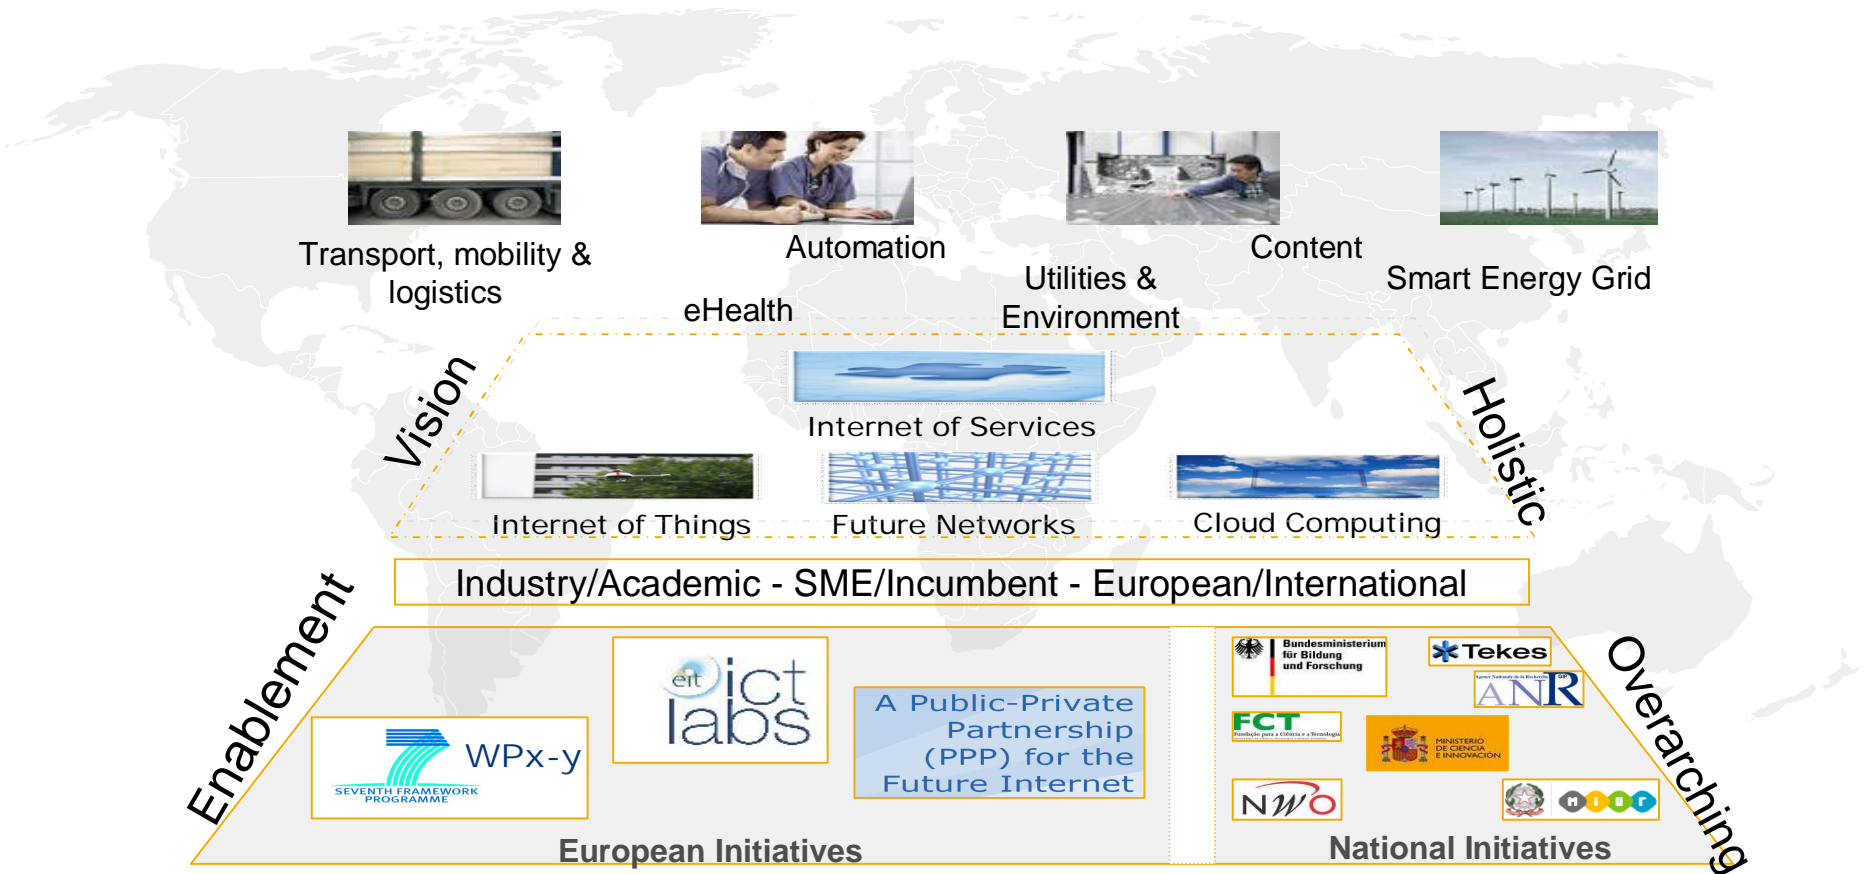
Transport, mobility & logistics

Automation

eHealth

Utilities & Environment

Content

Smart Energy Grid

Vision

Holistic

Internet of Services

Internet of Things

Future Networks

Cloud Computing

Industry/Academic - SME/Incumbent - European/International

Enablement

Overarching

eit ict labs

WPx-y

SEVENTH FRAMEWORK PROGRAMME

A Public-Private Partnership (PPP) for the Future Internet

European Initiatives

Bundesministerium für Bildung und Forschung

Tekes

ANR

FCT

Fundação para a Ciência e a Tecnologia

MINISTERIO DE CIENCIA E INNOVACIÓN

NWO

MIUR

National Initiatives